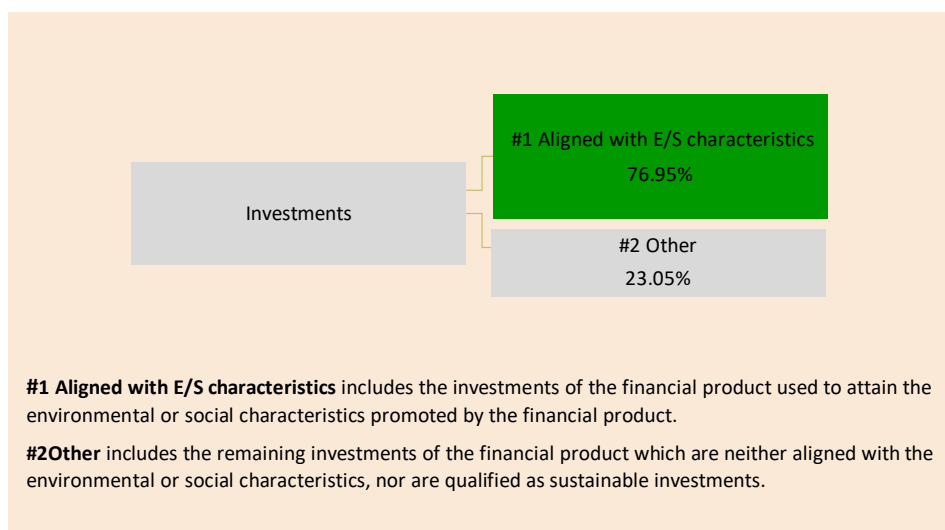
Investments

#1 Aligned with E/S characteristics
76.95%

#2 Other
23.05%

#1 Aligned with E/S characteristics includes the investments of the financial product used to attain the environmental or social characteristics promoted by the financial product.

#2Other includes the remaining investments of the financial product which are neither aligned with the environmental or social characteristics, nor are qualified as sustainable investments.